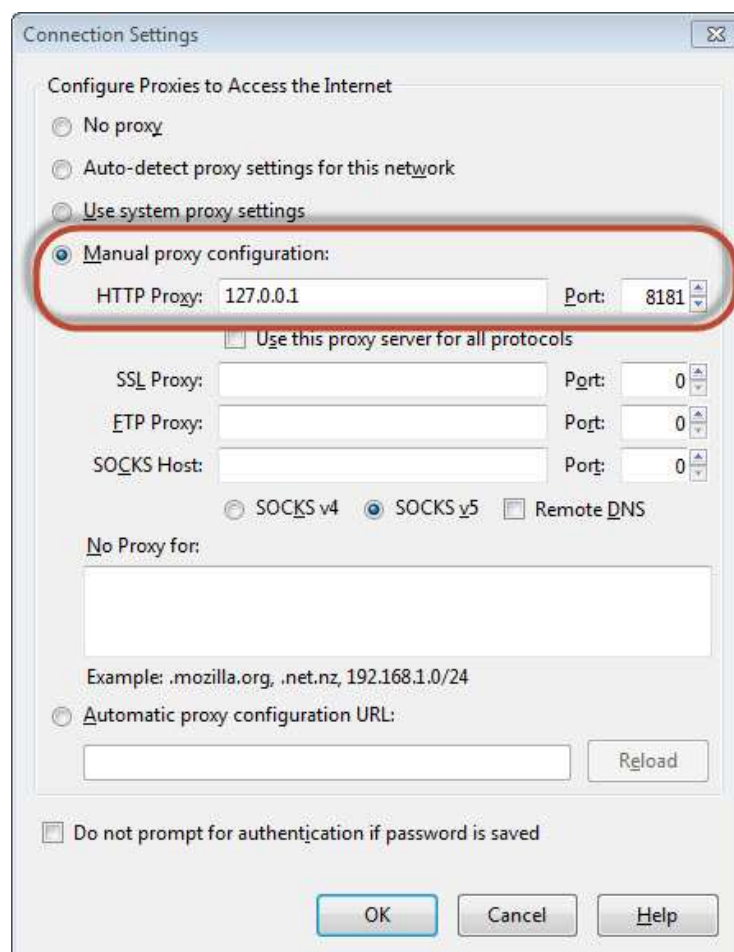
Connection Settings

Configure Proxies to Access the Internet

No proxy

Auto-detect proxy settings for this network

Use system proxy settings

Manual proxy configuration:

HTTP Proxy: 127.0.0.1 Port: 8181

Use this proxy server for all protocols

SSL Proxy: Port: 0

FTP Proxy: Port: 0

SOCKS Host: Port: 0

SOCKS v4 SOCKS v5 Remote DNS

No Proxy for:

Example: .mozilla.org, .net.nz, 192.168.1.0/24

Automatic proxy configuration URL:

Reload

Do not prompt for authentication if password is saved

OK Cancel Help